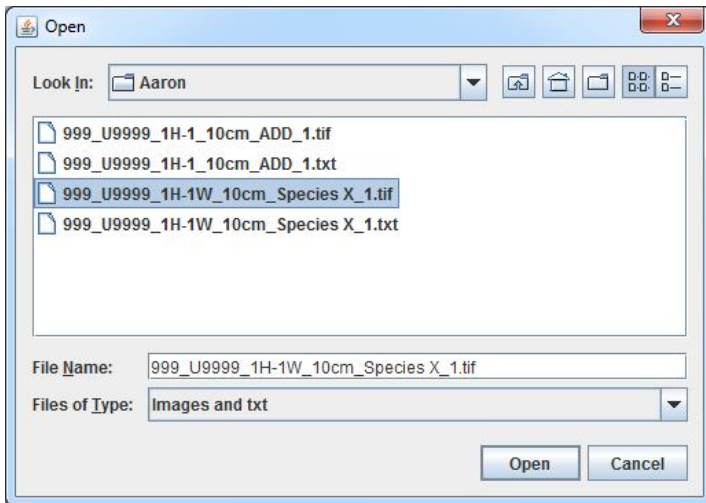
Open

Look In: Aaron

999_U9999_1H-1_10cm_ADD_1.tif
999_U9999_1H-1_10cm_ADD_1.txt
999_U9999_1H-1W_10cm_Species X_1.tif
999_U9999_1H-1W_10cm_Species X_1.txt

File Name: 999_U9999_1H-1W_10cm_Species X_1.tif
Files of Type: Images and txt

Open Cancel